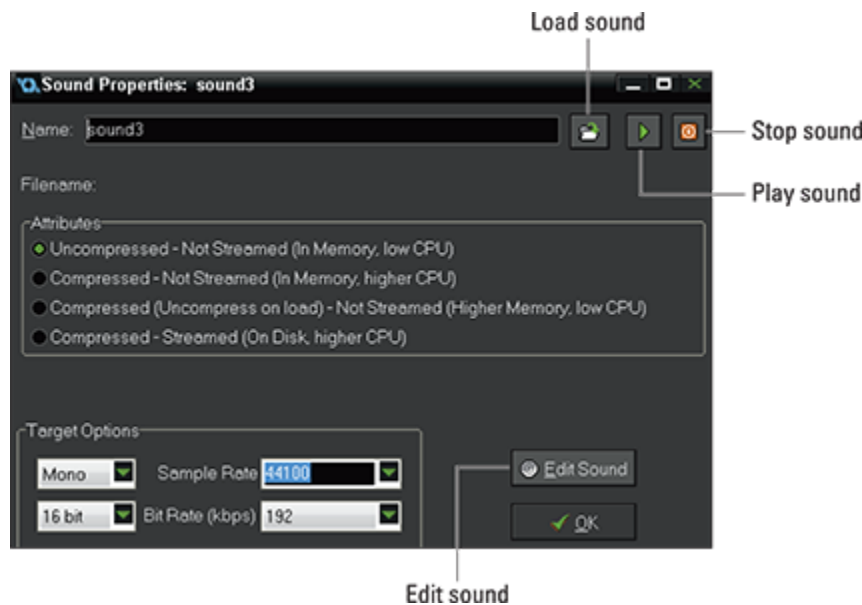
Load sound

Sound Properties: sound3

Name: sound3

Stop sound

Filename:

Play sound

Attributes

Uncompressed - Not Streamed (In Memory, low CPU)

Compressed - Not Streamed (In Memory, higher CPU)

Compressed (Uncompress on load) - Not Streamed (Higher Memory, low CPU)

Compressed - Streamed (On Disk, higher CPU)

Target Options

Mono

Sample Rate 44100

16 bit

Bit Rate (kbps) 192

Edit Sound

OK

Edit sound